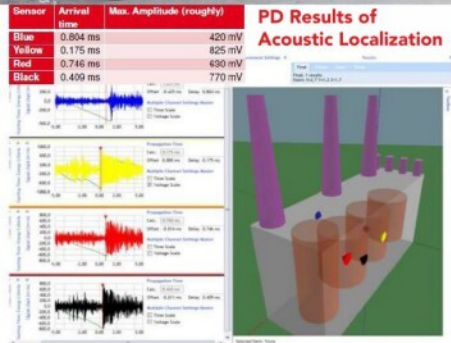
| Sensor | Arrival time | Max. Amplitude (roughly) |
|---|---|---|
| Blue | 0.804 ms | 420 mV |
| Yellow | 0.175 ms | 825 mV |
| Red | 0.746 ms | 630 mV |
| Black | 0.409 ms | 770 mV |

PD Results of Acoustic Localization

Propagation Time

Multiple Channel Settings Master

Time Scale

Voltage Scale

Propagation Time

Multiple Channel Settings Master

Time Scale

Voltage Scale

Propagation Time

Multiple Channel Settings Master

Time Scale

Voltage Scale

Propagation Time

Multiple Channel Settings Master

Time Scale

Voltage Scale

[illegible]